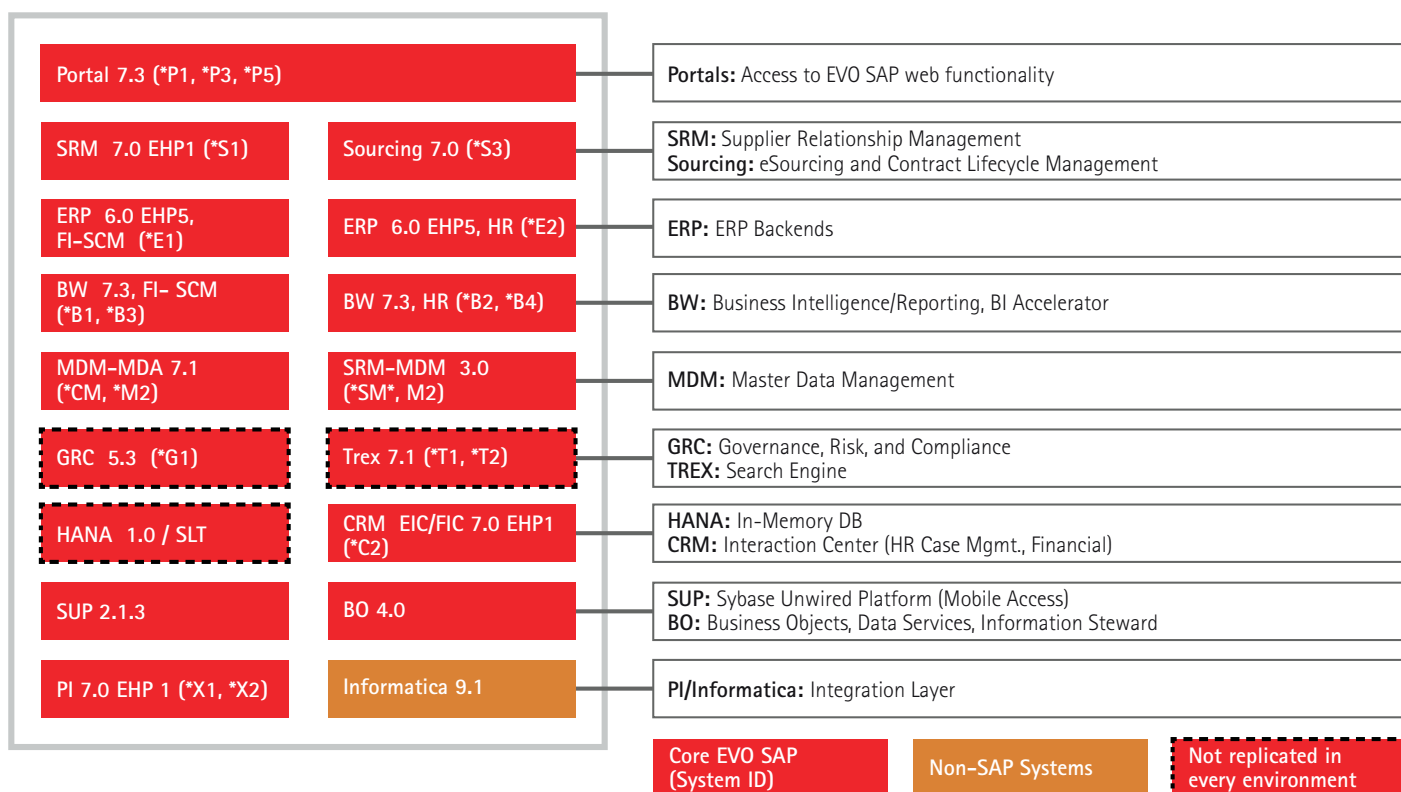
Portal 7.3 (*P1, *P3, *P5)

Portals: Access to EVO SAP web functionality

SRM 7.0 EHP1 (*S1)

Sourcing 7.0 (*S3)

SRM: Supplier Relationship Management
Sourcing: eSourcing and Contract Lifecycle Management

ERP 6.0 EHP5, FI-SCM (*E1)

ERP 6.0 EHP5, HR (*E2)

ERP: ERP Backends

BW 7.3, FI- SCM (*B1, *B3)

BW 7.3, HR (*B2, *B4)

BW: Business Intelligence/Reporting, BI Accelerator

MDM-MDA 7.1 (*CM, *M2)

SRM-MDM 3.0 (*SM*, M2)

MDM: Master Data Management

GRC 5.3 (*G1)

Trex 7.1 (*T1, *T2)

GRC: Governance, Risk, and Compliance
TREX: Search Engine

HANA 1.0 / SLT

CRM EIC/FIC 7.0 EHP1 (*C2)

HANA: In-Memory DB
CRM: Interaction Center (HR Case Mgmt., Financial)

SUP 2.1.3

BO 4.0

SUP: Sybase Unwired Platform (Mobile Access)
BO: Business Objects, Data Services, Information Steward

PI 7.0 EHP 1 (*X1, *X2)

Informatica 9.1

PI/Informatica: Integration Layer

Core EVO SAP (System ID)

Non-SAP Systems

Not replicated in every environment